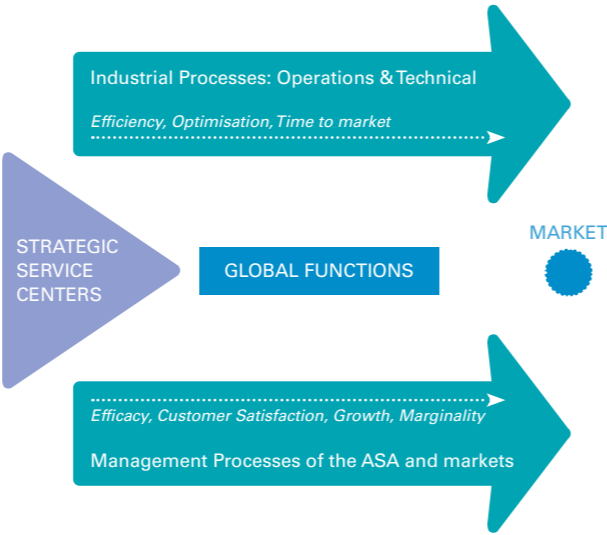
Industrial Processes: Operations & Technical

Efficiency, Optimisation, Time to market

STRATEGIC SERVICE CENTERS

GLOBAL FUNCTIONS

MARKET

Efficacy, Customer Satisfaction, Growth, Marginality

Management Processes of the ASA and markets